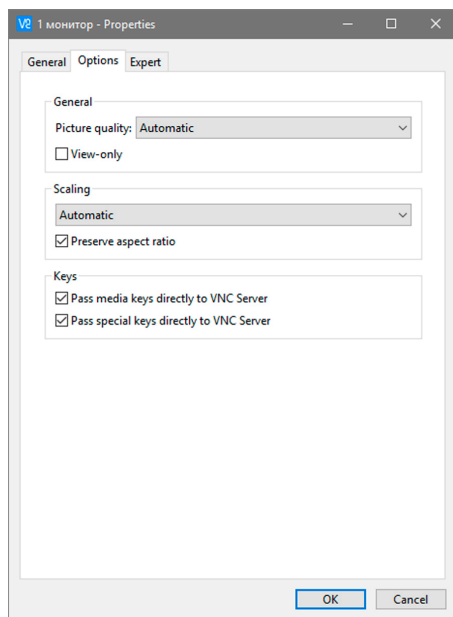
V2 1 монитор - Properties

General Options Expert

General
Picture quality: Automatic
☐ View-only

Scaling
Automatic
☑ Preserve aspect ratio

Keys
☑ Pass media keys directly to VNC Server
☑ Pass special keys directly to VNC Server

OK Cancel